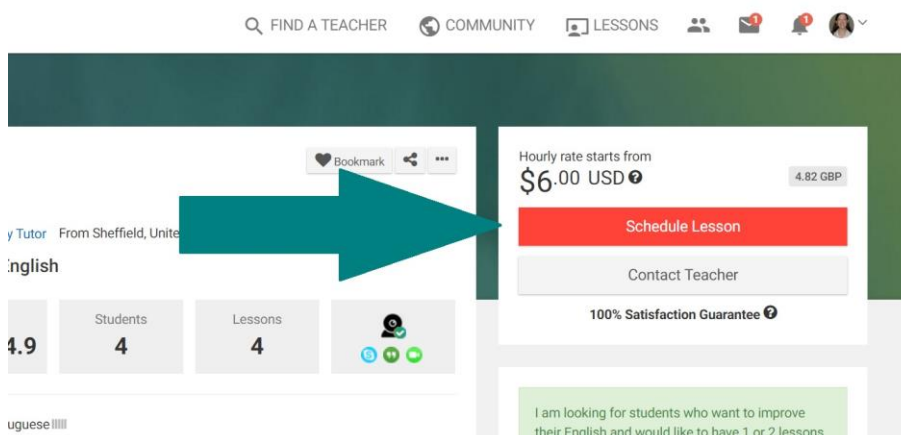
FIND A TEACHER COMMUNITY LESSONS 1 1

Bookmark

y Tutor From Sheffield, Unite

nglish

4.9

Students
4

Lessons
4

Hourly rate starts from
$6.00 USD

4.82 GBP

Schedule Lesson

Contact Teacher

100% Satisfaction Guarantee

uguese

I am looking for students who want to improve their English and would like to have 1 or 2 lessons